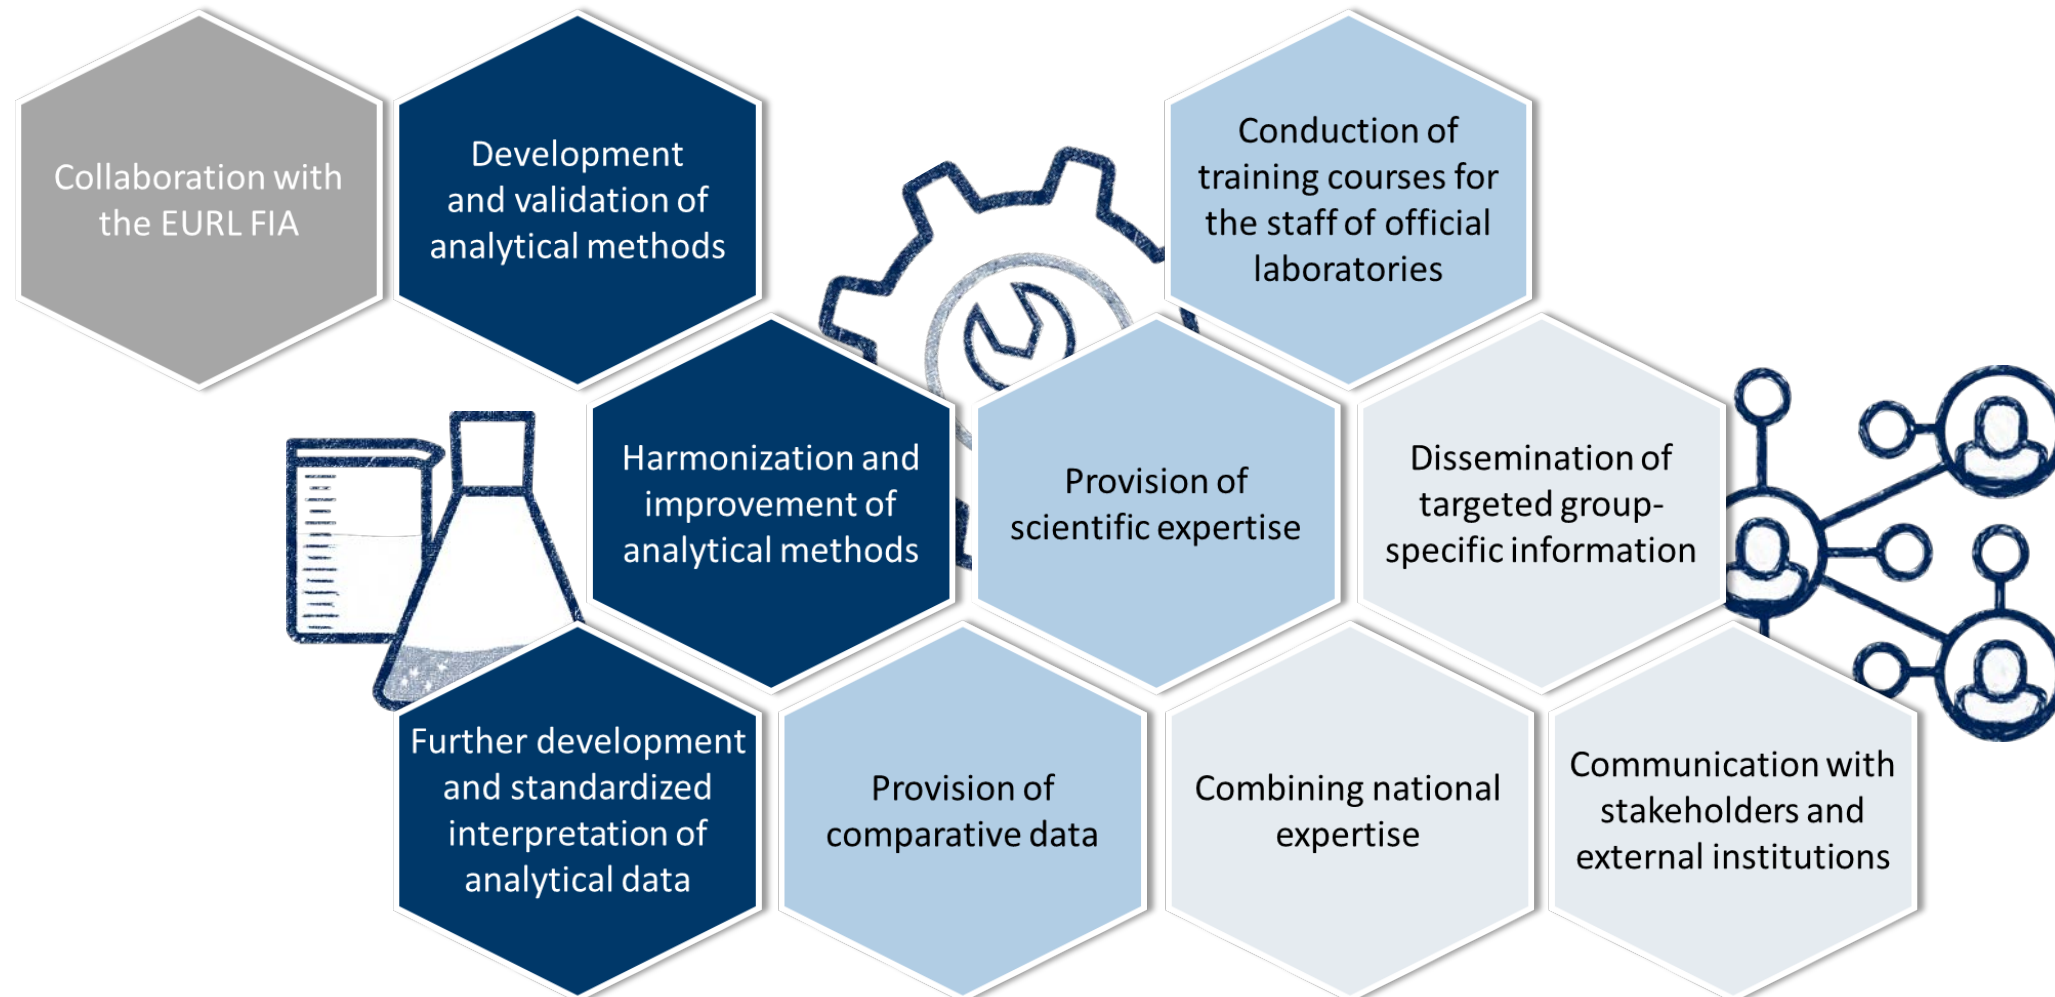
Collaboration with the EURL FIA

Development and validation of analytical methods

Conduction of training courses for the staff of official laboratories

Harmonization and improvement of analytical methods

Provision of scientific expertise

Dissemination of targeted group-specific information

Further development and standardized interpretation of analytical data

Provision of comparative data

Combining national expertise

Communication with stakeholders and external institutions